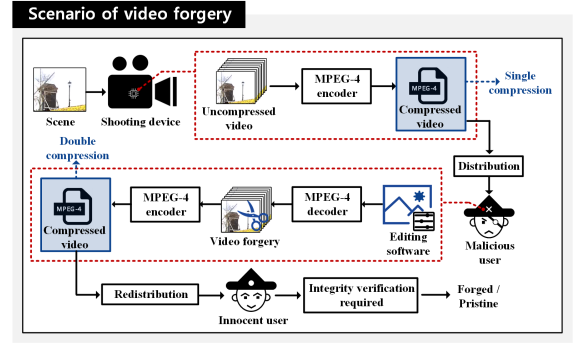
Scenario of video forgery

Scene

Shooting device

Uncompressed video

MPEG-4 encoder

MPEG-4

Compressed video

Single compression

Distribution

Double compression

MPEG-4

Compressed video

MPEG-4 encoder

Video forgery

MPEG-4 decoder

Editing software

Malicious user

Redistribution

Innocent user

Integrity verification required

Forged / Pristine